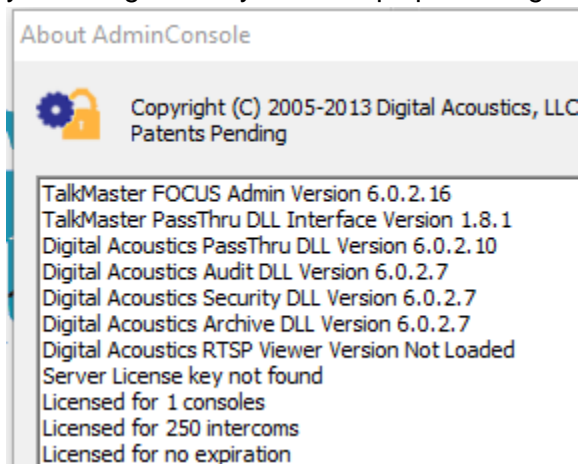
About AdminConsole

Copyright (C) 2005-2013 Digital Acoustics, LLC
Patents Pending

TalkMaster FOCUS Admin Version 6.0.2.16
TalkMaster PassThru DLL Interface Version 1.8.1
Digital Acoustics PassThru DLL Version 6.0.2.10
Digital Acoustics Audit DLL Version 6.0.2.7
Digital Acoustics Security DLL Version 6.0.2.7
Digital Acoustics Archive DLL Version 6.0.2.7
Digital Acoustics RTSP Viewer Version Not Loaded
Server License key not found
Licensed for 1 consoles
Licensed for 250 intercoms
Licensed for no expiration